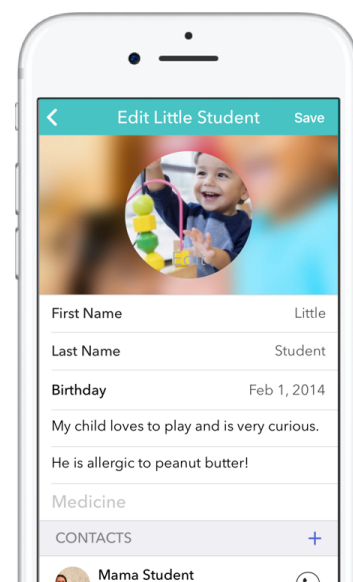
<

Edit Little Student

Save

First Name

Little

Last Name

Student

Birthday

Feb 1, 2014

My child loves to play and is very curious.

He is allergic to peanut butter!

Medicine

CONTACTS

+

Mama Student